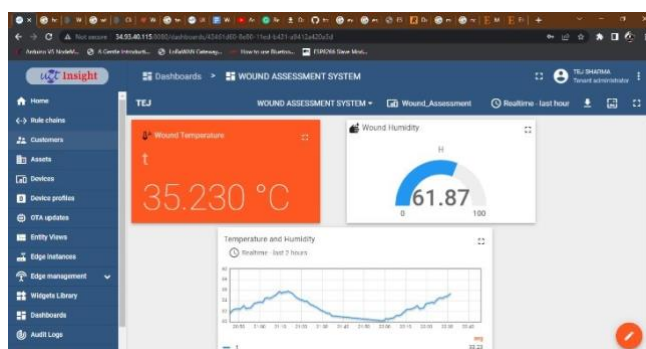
Not secure | 34.93.40.115:8080/dashboards/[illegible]

Arduino V1 NodeM... A Gentle Introducti... LoRaWAN Gateway... How to use Bluetoo... ESP8266 Slave Mod...

Insight

Dashboards > WOUND ASSESSMENT SYSTEM

TEJ SHARMA
Tenant administrator

Home
Rule chains
Customers
Assets
Devices
Device profiles
OTA updates
Entity Views
Edge instances
Edge management
Widgets Library
Dashboards
Audit Logs

TEJ

WOUND ASSESSMENT SYSTEM

Wound_Assessment

Realtime - last hour

Wound Temperature

t

35.230 °C

Wound Humidity

H

61.87

0

100

Temperature and Humidity

Realtime - last 2 hours

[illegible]